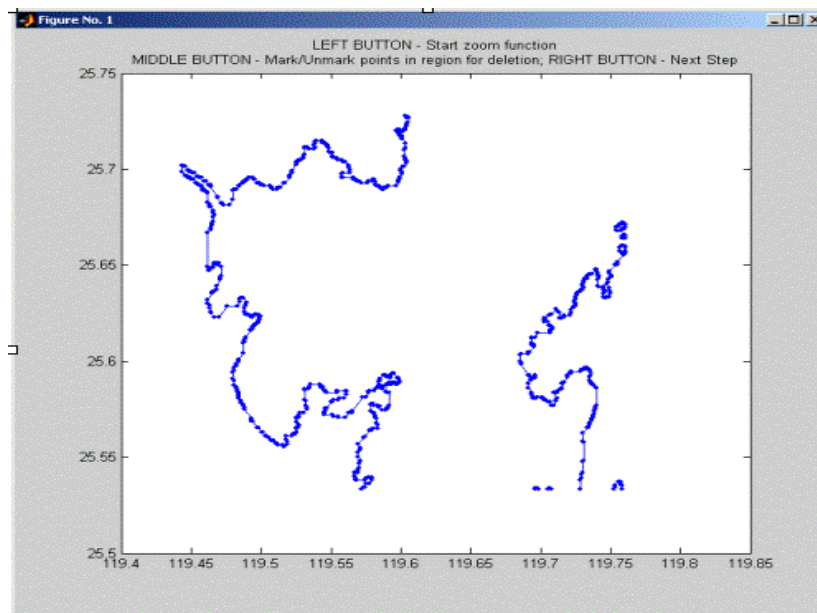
Figure No. 1

LEFT BUTTON - Start zoom function
MIDDLE BUTTON - Mark/Unmark points in region for deletion; RIGHT BUTTON - Next Step

25.75
25.7
25.65
25.6
25.55
25.5

119.4 119.45 119.5 119.55 119.6 119.65 119.7 119.75 119.8 119.85